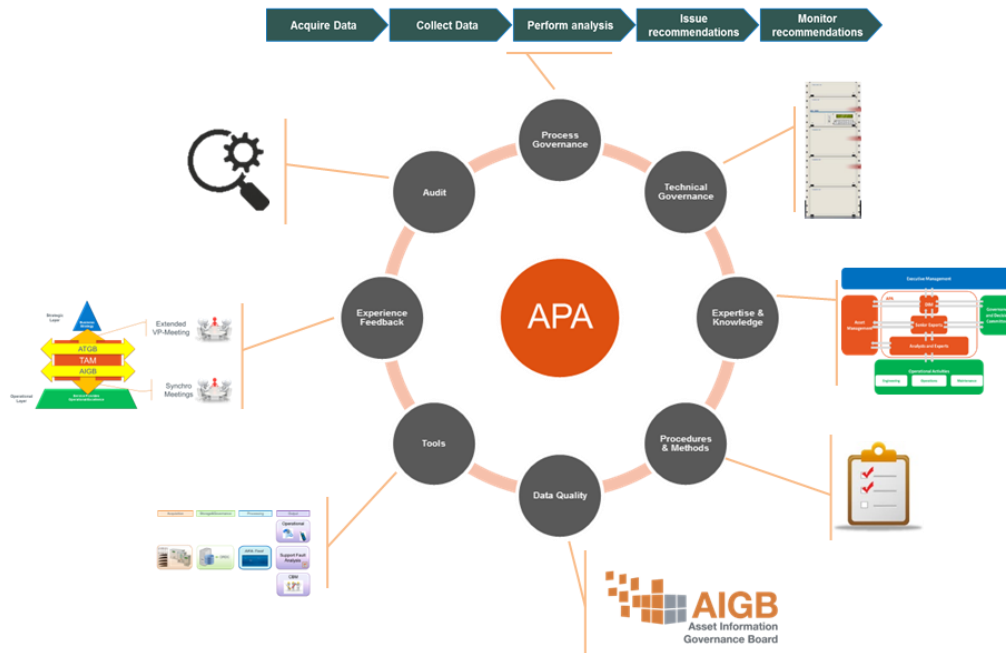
Acquire Data
Collect Data
Perform analysis
Issue recommendations
Monitor recommendations

Process Governance
Technical Governance
Expertise & Knowledge
Procedures & Methods
Data Quality
Tools
Experience Feedback
Audit

APA

Strategic Layer
Business Strategy
ATGB
TAM
AIGB
Operational Layer
Extended VP-Meeting
Synchro Meetings

Executive Management
APA
Asset Management
Governance and Monitoring Committees
Senior Experts
Analysts and Experts
Operational Activities
Engineering
Operations
Maintenance

Operational
Support Fault Analysis
CBM

AIGB
Asset Information Governance Board